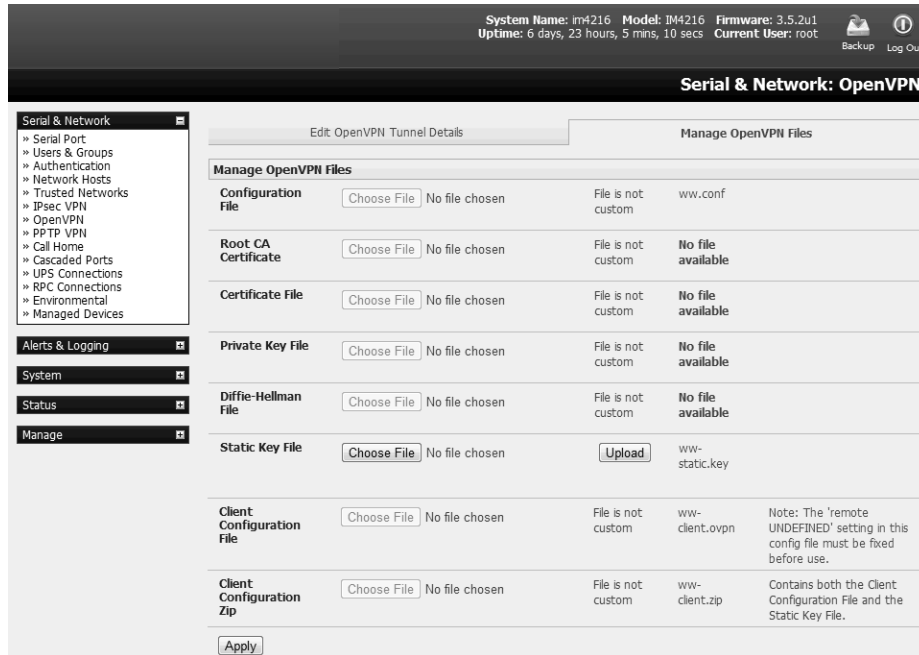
System Name: im4216 Model: IM4216 Firmware: 3.5.2u1
Uptime: 6 days, 23 hours, 5 mins, 10 secs Current User: root

Backup Log Ou

Serial & Network: OpenVPN

Serial & Network
» Serial Port
» Users & Groups
» Authentication
» Network Hosts
» Trusted Networks
» IPsec VPN
» OpenVPN
» PPTP VPN
» Call Home
» Cascaded Ports
» UPS Connections
» RPC Connections
» Environmental
» Managed Devices

Alerts & Logging

System

Status

Manage

Edit OpenVPN Tunnel Details

Manage OpenVPN Files

Manage OpenVPN Files

| | | | | |
|---|---|---|---|---|
| Configuration File | Choose File No file chosen | File is not custom | ww.conf | |
| Root CA Certificate | Choose File No file chosen | File is not custom | No file available | |
| Certificate File | Choose File No file chosen | File is not custom | No file available | |
| Private Key File | Choose File No file chosen | File is not custom | No file available | |
| Diffie-Hellman File | Choose File No file chosen | File is not custom | No file available | |
| Static Key File | Choose File No file chosen | Upload | ww-static.key | |
| Client Configuration File | Choose File No file chosen | File is not custom | ww-client.ovpn | Note: The 'remote UNDEFINED' setting in this config file must be fixed before use. |
| Client Configuration Zip | Choose File No file chosen | File is not custom | ww-client.zip | Contains both the Client Configuration File and the Static Key File. |

Apply